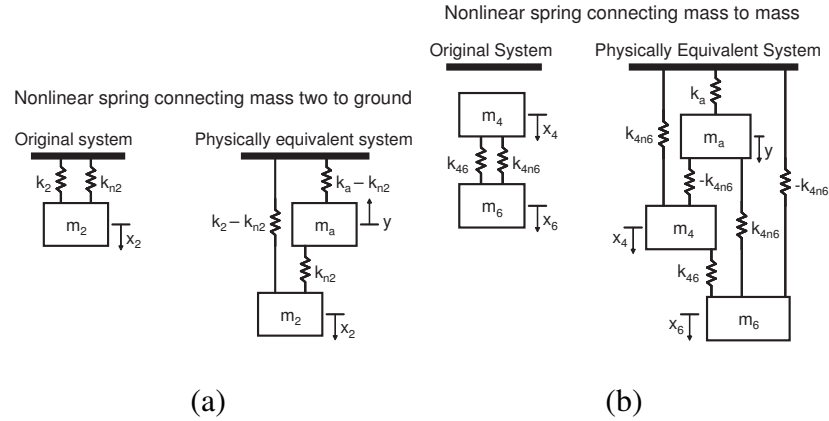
Nonlinear spring connecting mass to mass

Nonlinear spring connecting mass two to ground

Original system

$k_2$

$k_{n2}$

$m_2$

$x_2$

Physically equivalent system

$k_a - k_{n2}$

$k_2 - k_{n2}$

$m_a$

$y$

$k_{n2}$

$m_2$

$x_2$

(a)

Original System

$m_4$

$x_4$

$k_{46}$

$k_{4n6}$

$m_6$

$x_6$

Physically Equivalent System

$k_a$

$k_{4n6}$

$m_a$

$y$

$-k_{4n6}$

$-k_{4n6}$

$x_4$

$m_4$

$k_{4n6}$

$k_{46}$

$x_6$

$m_6$

(b)